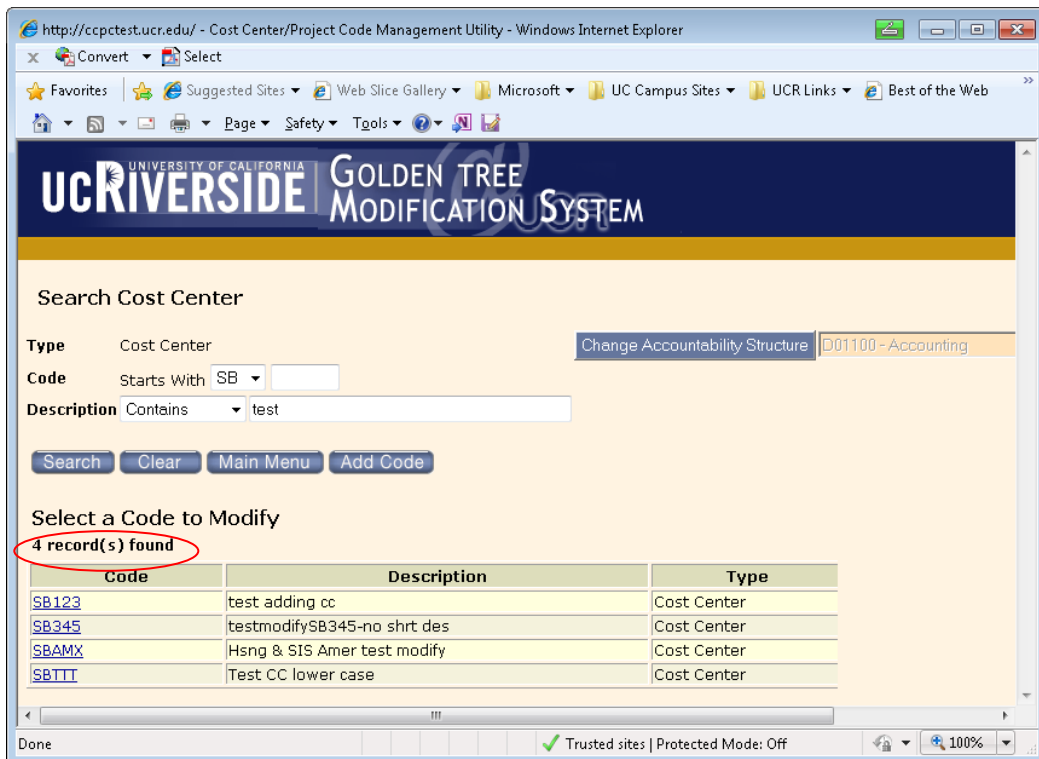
http://ccpctest.ucr.edu/ - Cost Center/Project Code Management Utility - Windows Internet Explorer

Convert Select

Favorites Suggested Sites Web Slice Gallery Microsoft UC Campus Sites UCR Links Best of the Web

Page Safety Tools

UNIVERSITY OF CALIFORNIA UCRIVERSIDE GOLDEN TREE MODIFICATION SYSTEM

Search Cost Center

Type Cost Center

Change Accountability Structure D01100 - Accounting

Code Starts With SB

Description Contains test

Search Clear Main Menu Add Code

Select a Code to Modify

4 record(s) found

| Code | Description | Type |
|---|---|---|
| SB123 | test adding cc | Cost Center |
| SB345 | testmodifySB345-no shrt des | Cost Center |
| SBAMX | Hsng & SIS Amer test modify | Cost Center |
| SBTTT | Test CC lower case | Cost Center |

Done Trusted sites | Protected Mode: Off 100%